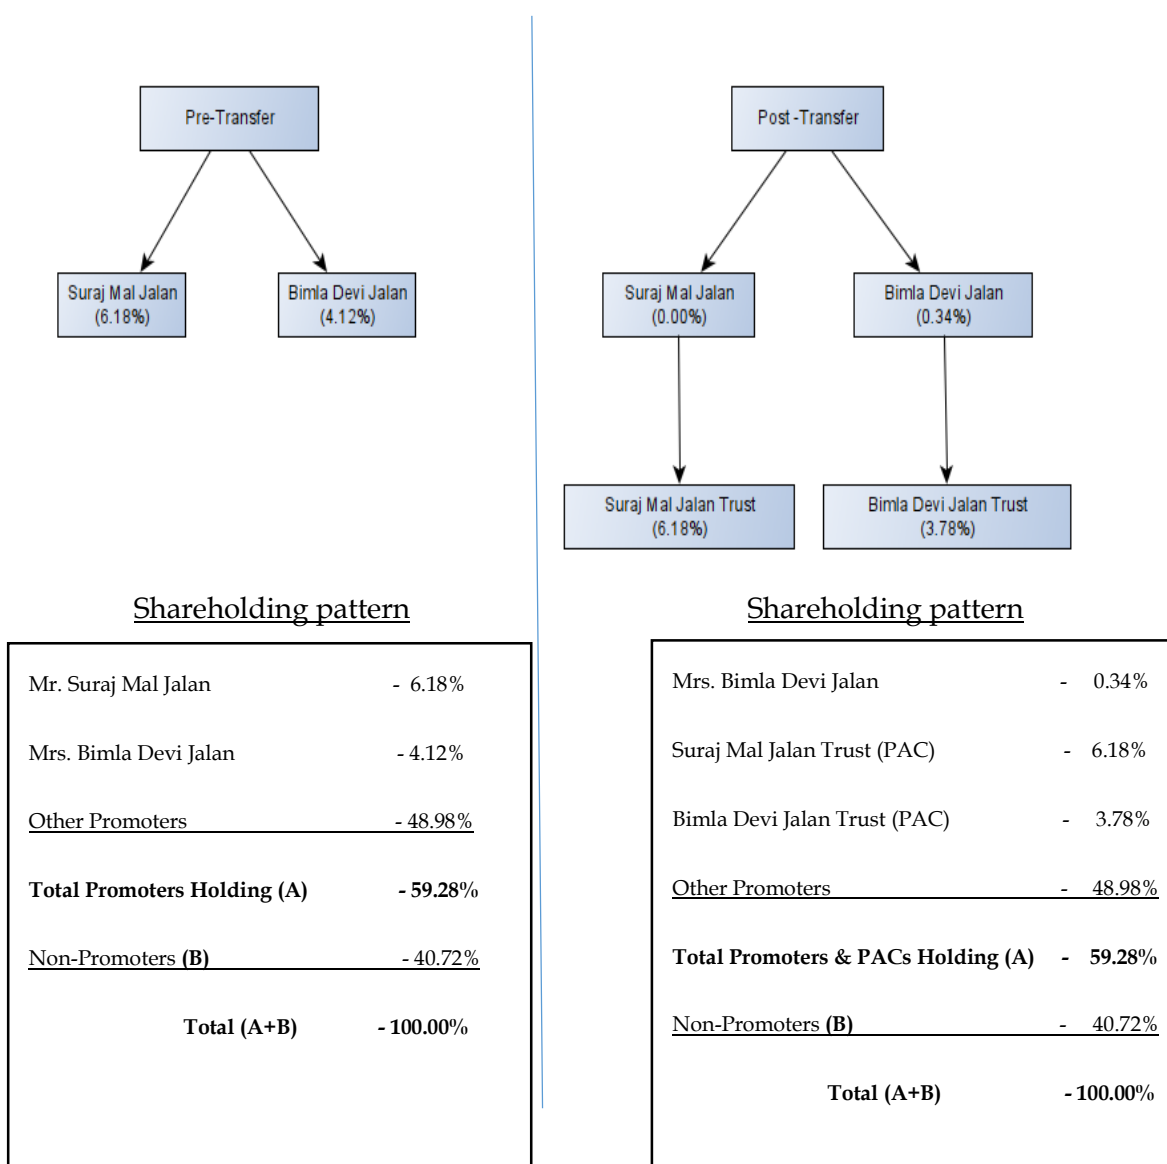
Pre-Transfer

Suraj Mal Jalan (6.18%)

Bimla Devi Jalan (4.12%)

Post -Transfer

Suraj Mal Jalan (0.00%)

Bimla Devi Jalan (0.34%)

Suraj Mal Jalan Trust (6.18%)

Bimla Devi Jalan Trust (3.78%)

Shareholding pattern

Mr. Suraj Mal Jalan - 6.18%

Mrs. Bimla Devi Jalan - 4.12%

Other Promoters - 48.98%

**Total Promoters Holding (A) - 59.28%**

Non-Promoters **(B)** - 40.72%

**Total (A+B) - 100.00%**

Shareholding pattern

Mrs. Bimla Devi Jalan - 0.34%

Suraj Mal Jalan Trust (PAC) - 6.18%

Bimla Devi Jalan Trust (PAC) - 3.78%

Other Promoters - 48.98%

**Total Promoters & PACs Holding (A) - 59.28%**

Non-Promoters **(B)** - 40.72%

**Total (A+B) - 100.00%**